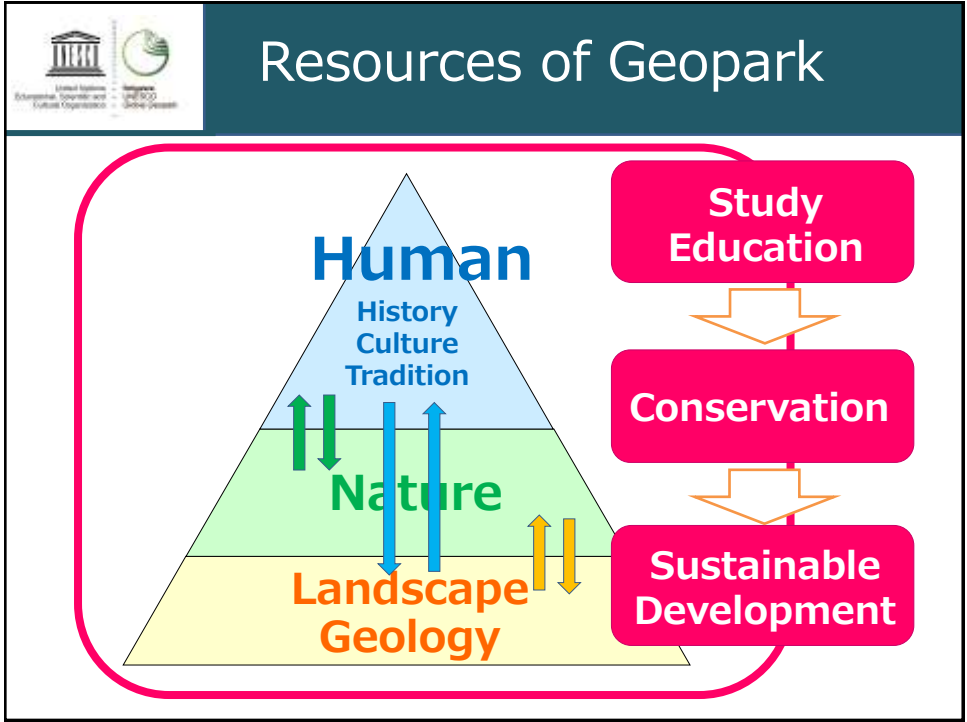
United Nations Educational, Scientific and Cultural Organization

Global UNESCO Geoparks

Resources of Geopark

Human

History
Culture
Tradition

Nature

Landscape
Geology

Study
Education

Conservation

Sustainable
Development